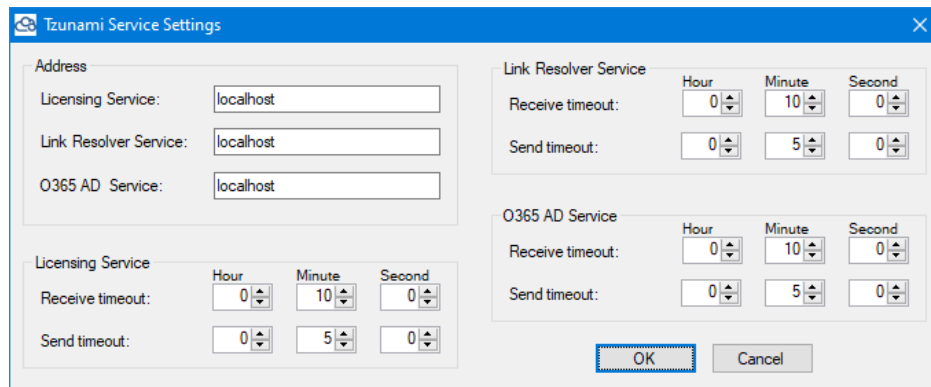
Tzunami Service Settings

Address

Licensing Service: localhost

Link Resolver Service: localhost

O365 AD Service: localhost

Licensing Service

| | Hour | Minute | Second |
|---|---|---|---|
| Receive timeout: | 0 | 10 | 0 |
| Send timeout: | 0 | 5 | 0 |

Link Resolver Service

| | Hour | Minute | Second |
|---|---|---|---|
| Receive timeout: | 0 | 10 | 0 |
| Send timeout: | 0 | 5 | 0 |

O365 AD Service

| | Hour | Minute | Second |
|---|---|---|---|
| Receive timeout: | 0 | 10 | 0 |
| Send timeout: | 0 | 5 | 0 |

OK Cancel